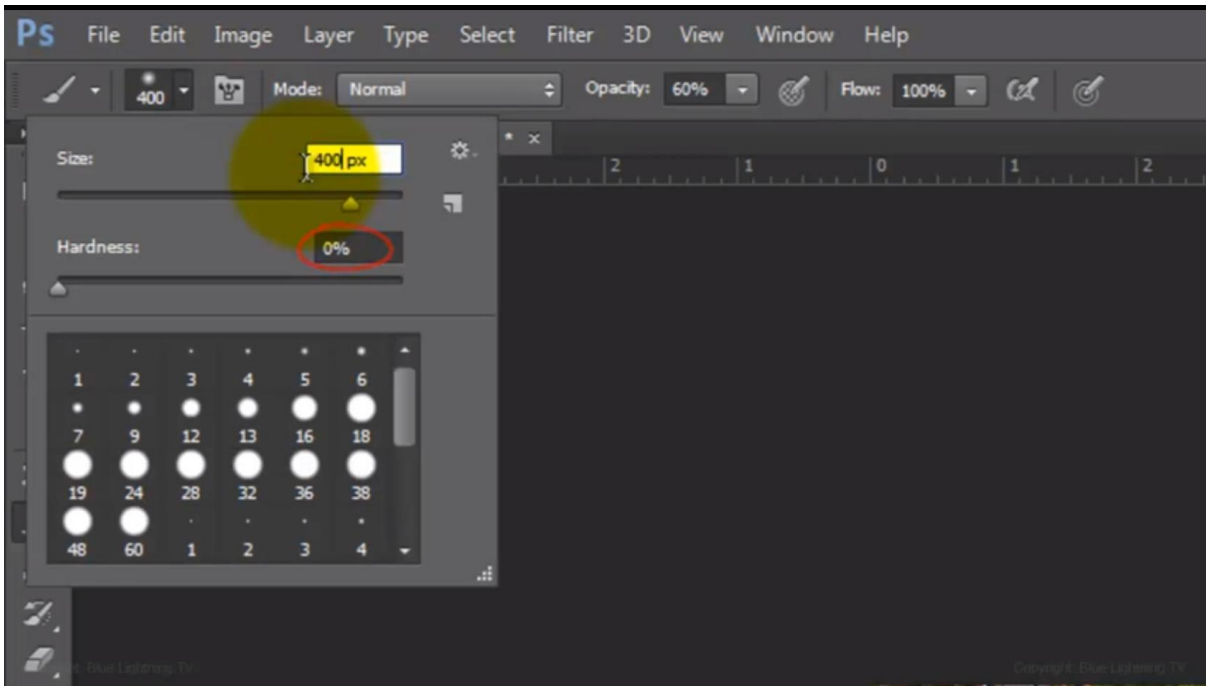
Ps File Edit Image Layer Type Select Filter 3D View Window Help

400 Mode: Normal Opacity: 60% Flow: 100%

Size: 400 px

Hardness: 0%

2 1 0 1 2

1 2 3 4 5 6
7 9 12 13 16 18
19 24 28 32 36 38
48 60 1 2 3 4

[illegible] Blue Lightning TV

Copyright Blue Lightning TV